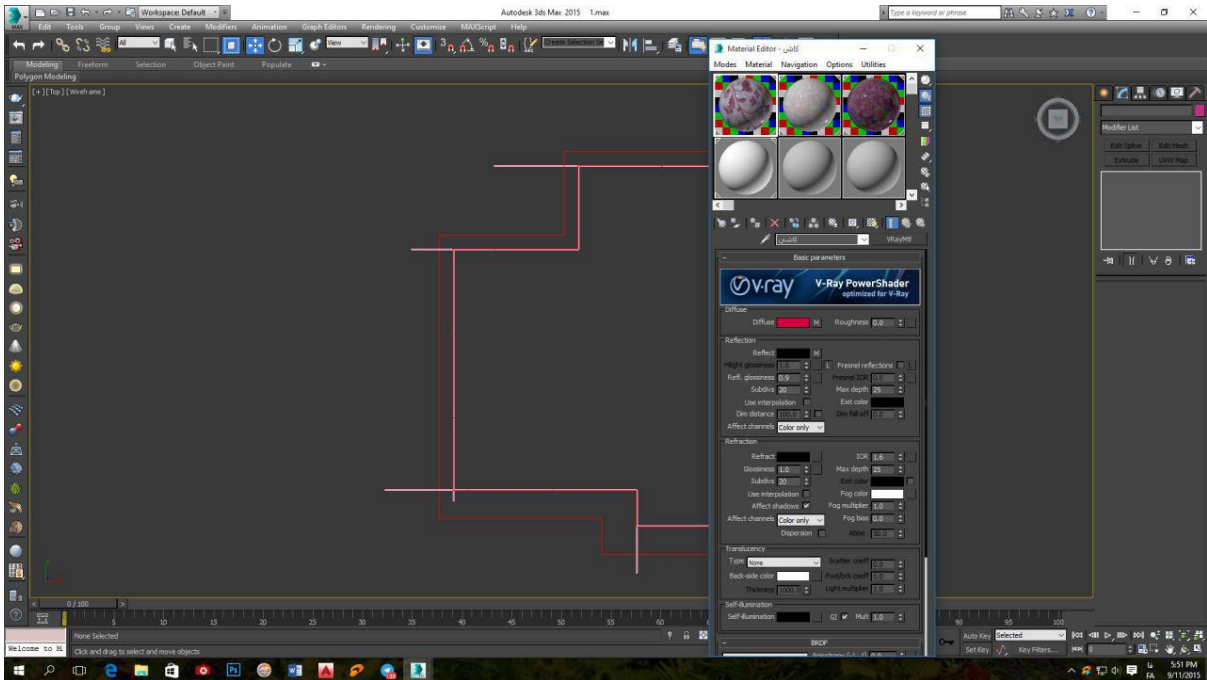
Workspace: Default
Autodesk 3ds Max 2015 1.max
Type a keyword or phrase
Edit Tools Group Views Create Modifiers Animation Graph Editors Rendering Customize MAXScript Help
Modeling Freeform Selection Object Paint Populate
Polygon Modeling
[+] [Top] [Wireframe]
Material Editor - کاشی
Modes Material Navigation Options Utilities
کاشی
VRayMtl
Basic parameters
V-ray
V-Ray PowerShader
optimized for V-Ray
Diffuse
Diffuse M Roughness 0.0
Reflection
Reflect M
Hilight glossiness 1.0 L Fresnel reflections
Refl. glossiness 0.9 Fresnel IOR 1.6
Subdivs 20 Max depth 25
Use interpolation Exit color
Dim distance 100.0 Dim fall off 0.0
Affect channels Color only
Refraction
Refract IOR 1.6
Glossiness 1.0 Max depth 25
Subdivs 20 Exit color
Use interpolation Fog color
Affect shadows Fog multiplier 1.0
Affect channels Color only Fog bias 0.0
Dispersion Abbe 50.0
Translucency
Type None Scatter coeff 0.0
Back-side color Fwd/bck coeff 1.0
Thickness 1000.0 Light multiplier 1.0
Self-Illumination
Self-illumination GI Mult 1.0
BRDF
Modifier List
Edit Spline Edit Mesh
Extrude UVW Map
0 / 100
5 10 15 20 25 30 35 40 45 50 55 60 90 95 100
None Selected
Welcome to M
Click and drag to select and move objects
Auto Key Selected
Set Key Key Filters...
5:51 PM
9/11/2015
FA